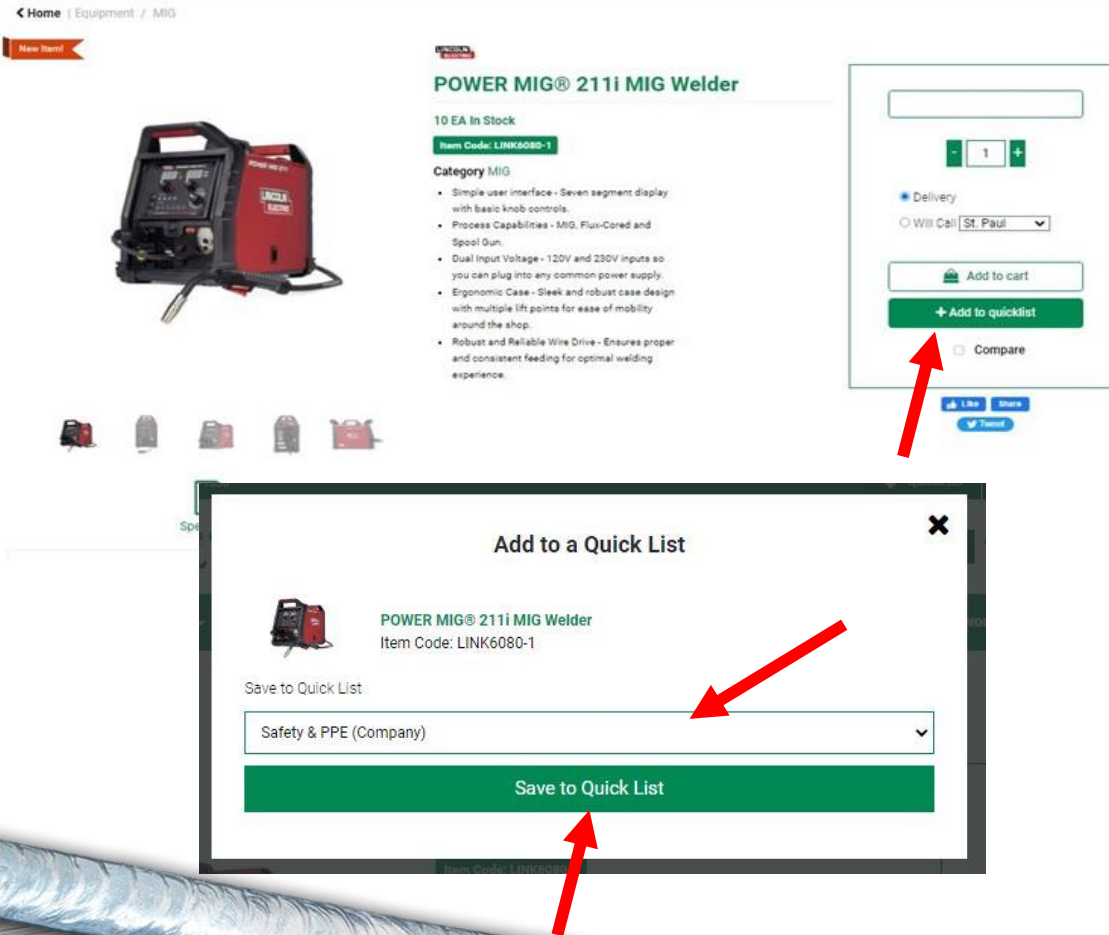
< Home | Equipment / MIG

New Item!

LINCOLN ELECTRIC

POWER MIG® 211i MIG Welder

10 EA In Stock

Item Code: LINK6080-1

Category MIG

- Simple user interface - Seven segment display with basic knob controls.
- Process Capabilities - MIG, Flux-Cored and Spool Gun.
- Dual Input Voltage - 120V and 230V inputs so you can plug into any common power supply.
- Ergonomic Case - Sleek and robust case design with multiple lift points for ease of mobility around the shop.
- Robust and Reliable Wire Drive - Ensures proper and consistent feeding for optimal welding experience.

- 1 +

Delivery

Will Call St. Paul

Add to cart

+ Add to quicklist

Compare

Like Share

Tweet

Spe

Add to a Quick List

POWER MIG® 211i MIG Welder
Item Code: LINK6080-1

Save to Quick List

Safety & PPE (Company)

Save to Quick List

Item Code: LINK608